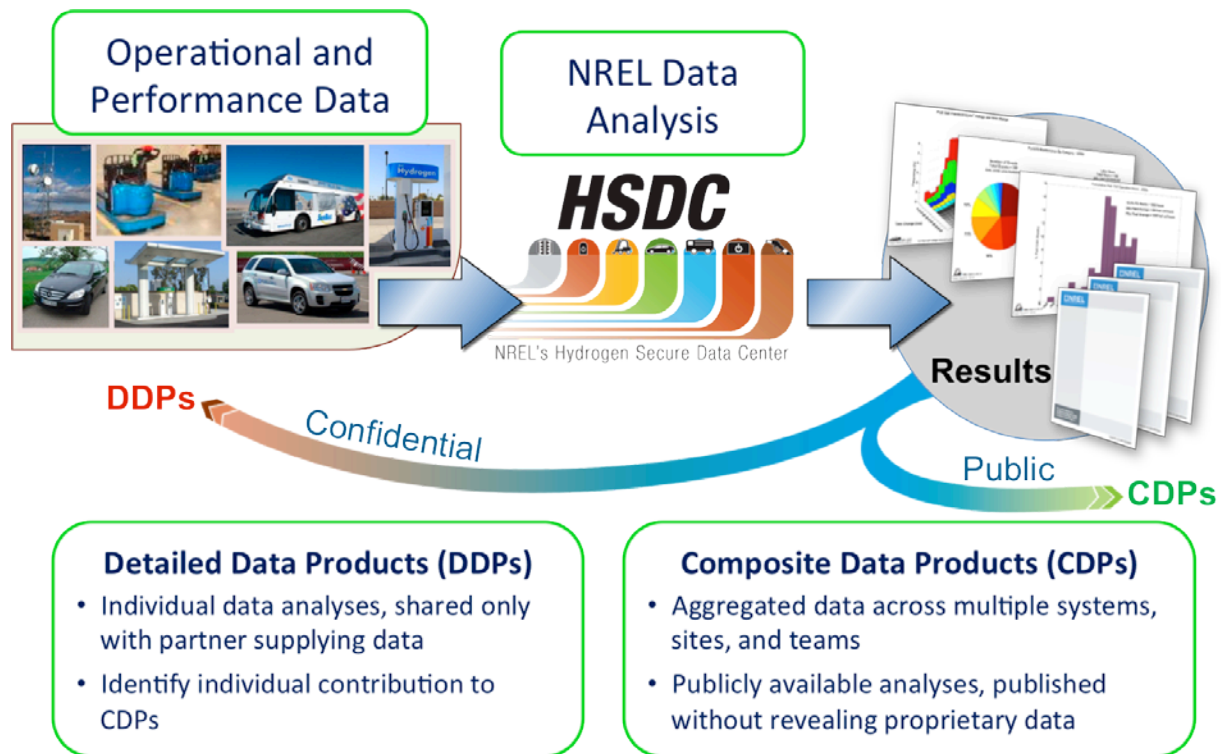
Operational and Performance Data

NREL Data Analysis

HSDC

NREL's Hydrogen Secure Data Center

Results

DDPs

Confidential

Public

CDPs

Detailed Data Products (DDPs)
• Individual data analyses, shared only with partner supplying data
• Identify individual contribution to CDPs

Composite Data Products (CDPs)
• Aggregated data across multiple systems, sites, and teams
• Publicly available analyses, published without revealing proprietary data